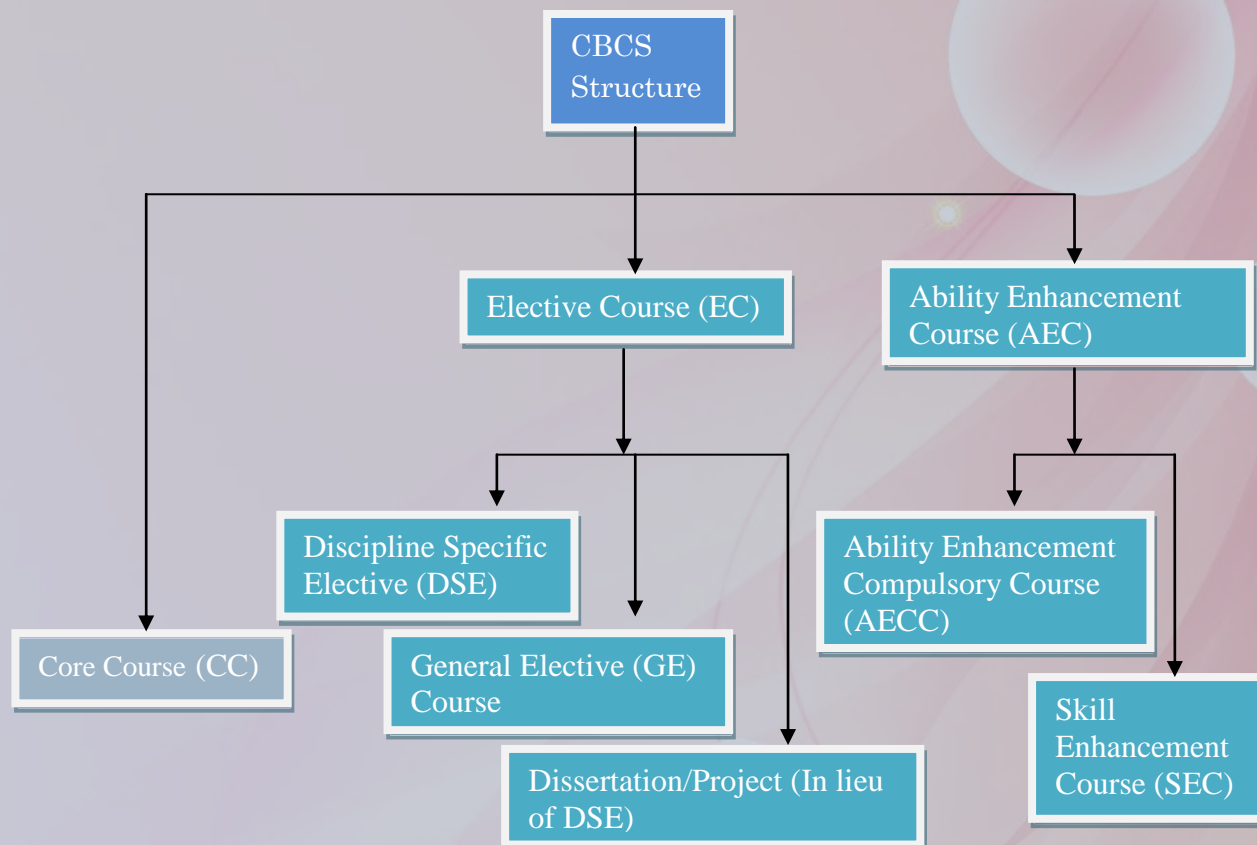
CBCS Structure

Core Course (CC)

Elective Course (EC)

Ability Enhancement Course (AEC)

Discipline Specific Elective (DSE)

General Elective (GE) Course

Dissertation/Project (In lieu of DSE)

Ability Enhancement Compulsory Course (AECC)

Skill Enhancement Course (SEC)